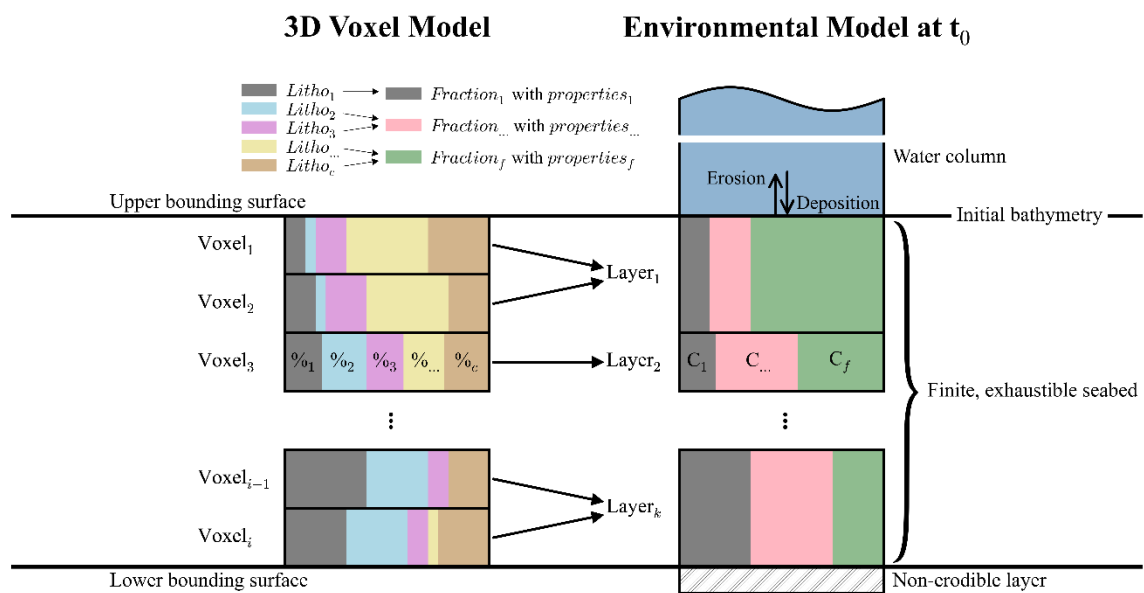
3D Voxel Model

Environmental Model at $t_0$

$Litho_1$ → $Fraction_1$ with $properties_1$
$Litho_2$
$Litho_3$ → $Fraction_{...}$ with $properties_{...}$
$Litho_{...}$
$Litho_c$ → $Fraction_f$ with $properties_f$

Water column

Erosion

Deposition

Upper bounding surface

Initial bathymetry

Voxel$_1$

Voxel$_2$

Layer$_1$

Voxel$_3$

$\%_1$ $\%_2$ $\%_3$ $\%_{...}$ $\%_c$

Layer$_2$

C$_1$ C$_{...}$ C$_f$

Finite, exhaustible seabed

Voxel$_{i-1}$

Voxel$_i$

Layer$_k$

Lower bounding surface

Non-erodible layer